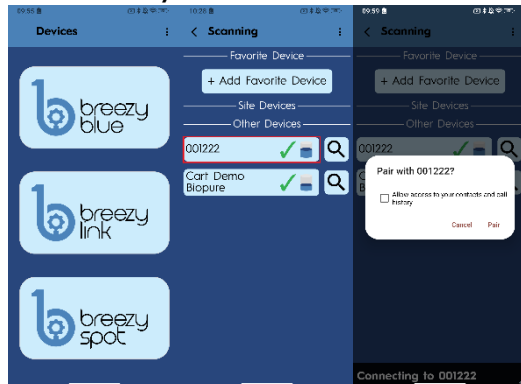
09:55
Devices
breezy blue
breezy link
breezy spot

10:28
Scanning
Favorite Device
+ Add Favorite Device
Site Devices
Other Devices
001222
Cart Demo Biopure

09:59
Scanning
Favorite Device
+ Add Favorite Device
Site Devices
Other Devices
001222
Pair with 001222?
Allow access to your contacts and call history
Cancel
Pair
Connecting to 001222